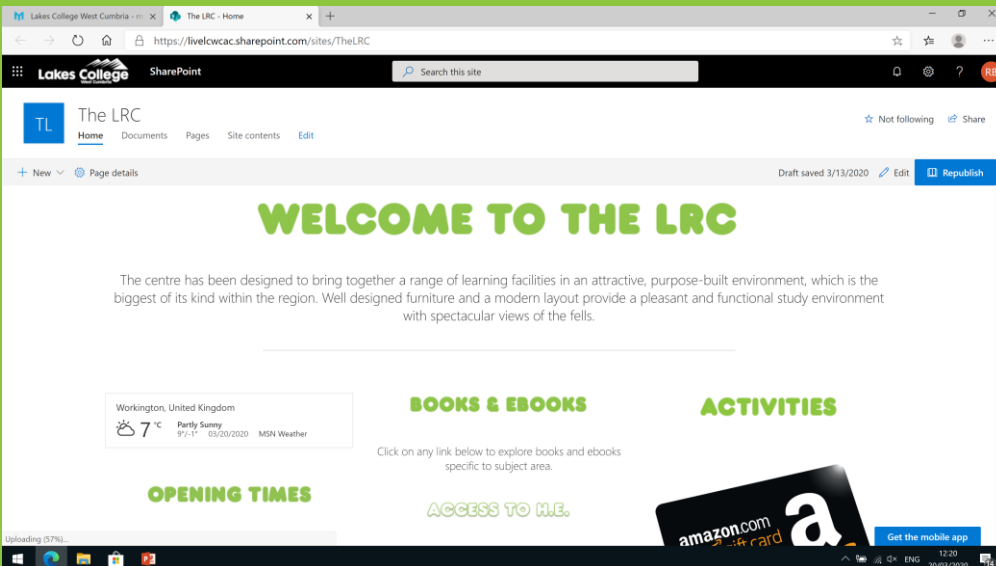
Lakes College West Cumbria - m ×
The LRC - Home ×
+

https://livelcwcac.sharepoint.com/sites/TheLRC

Lakes College West Cumbria
SharePoint
Search this site
RE

TL
The LRC
Home Documents Pages Site contents Edit
Not following Share

+ New Page details
Draft saved 3/13/2020 Edit Republish

WELCOME TO THE LRC

The centre has been designed to bring together a range of learning facilities in an attractive, purpose-built environment, which is the biggest of its kind within the region. Well designed furniture and a modern layout provide a pleasant and functional study environment with spectacular views of the fells.

Workington, United Kingdom
7 °C
Partly Sunny
9°/-1° 03/20/2020 MSN Weather

BOOKS & EBOOKS

Click on any link below to explore books and ebooks specific to subject area.

ACTIVITIES

OPENING TIMES

ACCESS TO H.E.

amazon.com
gift card
a

Get the mobile app

Uploading (57%)...

ENG 12:20 20/03/2020